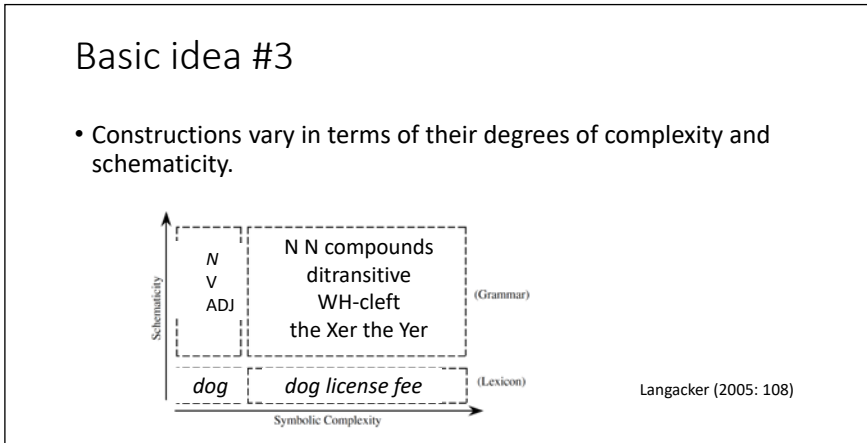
Basic idea #3

• Constructions vary in terms of their degrees of complexity and schematicity.

Schematicity

*N*
V
ADJ

N N compounds
ditransitive
WH-cleft
the Xer the Yer

(Grammar)

*dog*

*dog license fee*

(Lexicon)

Symbolic Complexity

Langacker (2005: 108)